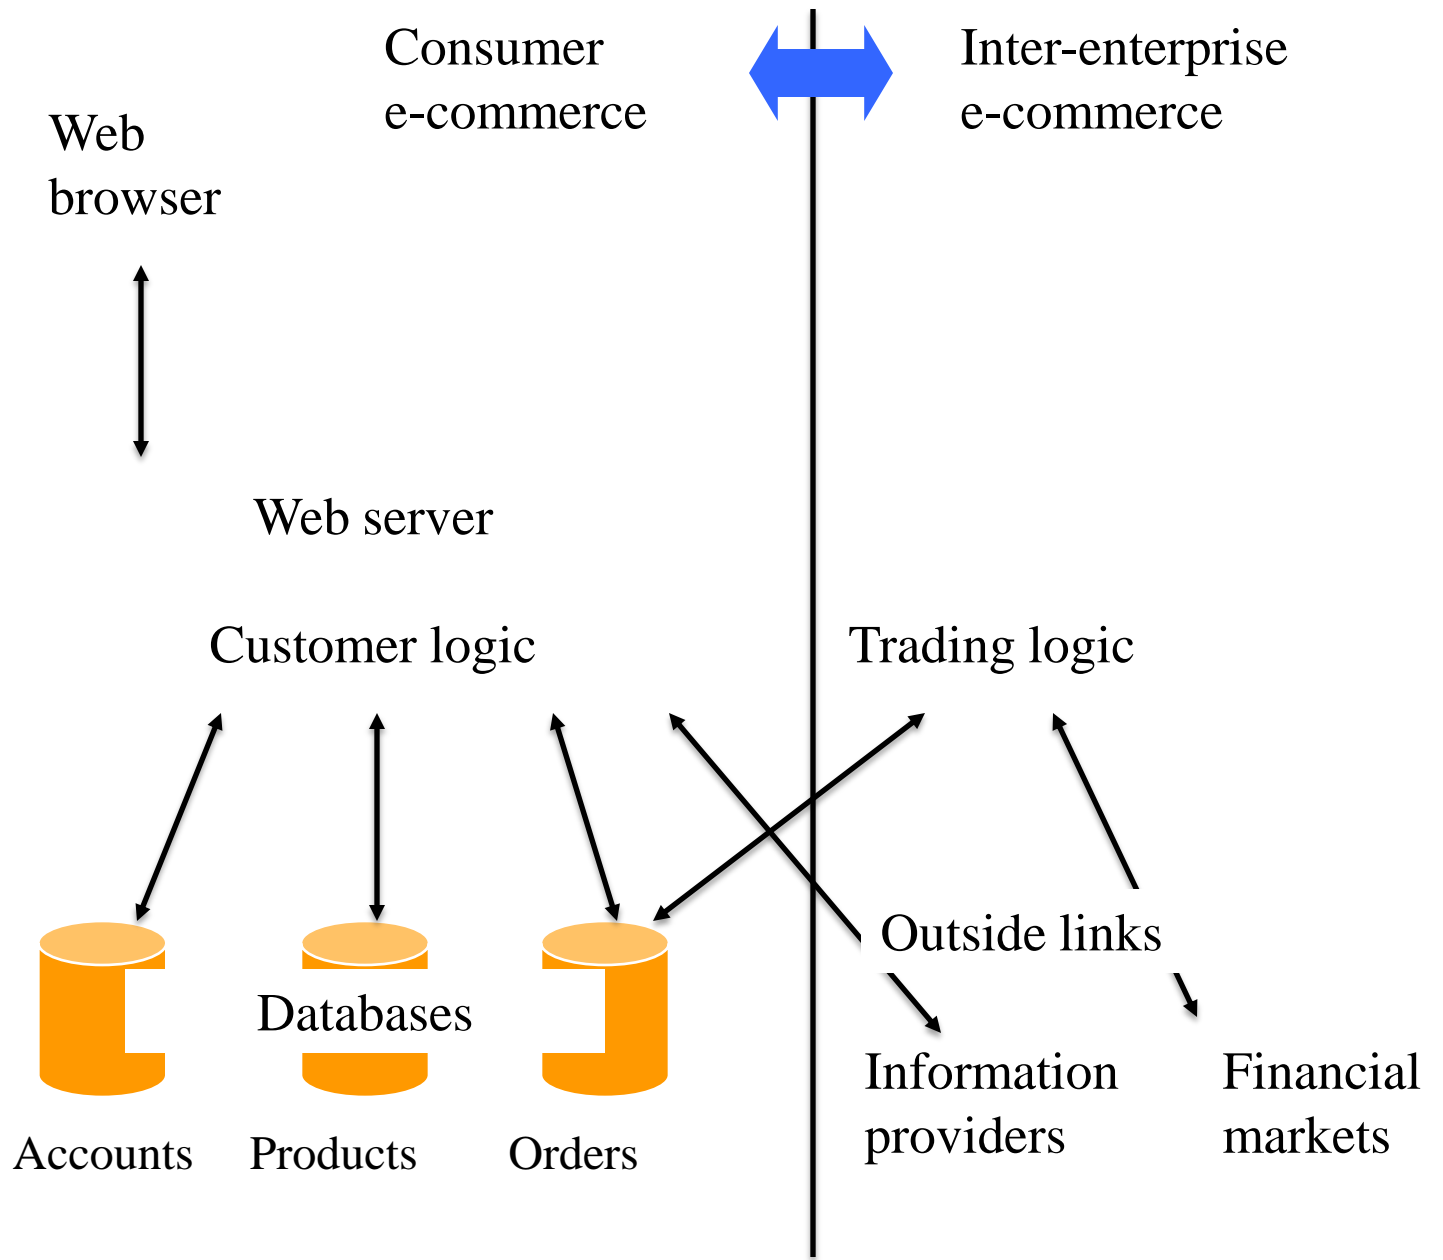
Consumer e-commerce

Inter-enterprise e-commerce

Web browser

Web server

Customer logic

Trading logic

Outside links

Databases

Accounts

Products

Orders

Information providers

Financial markets